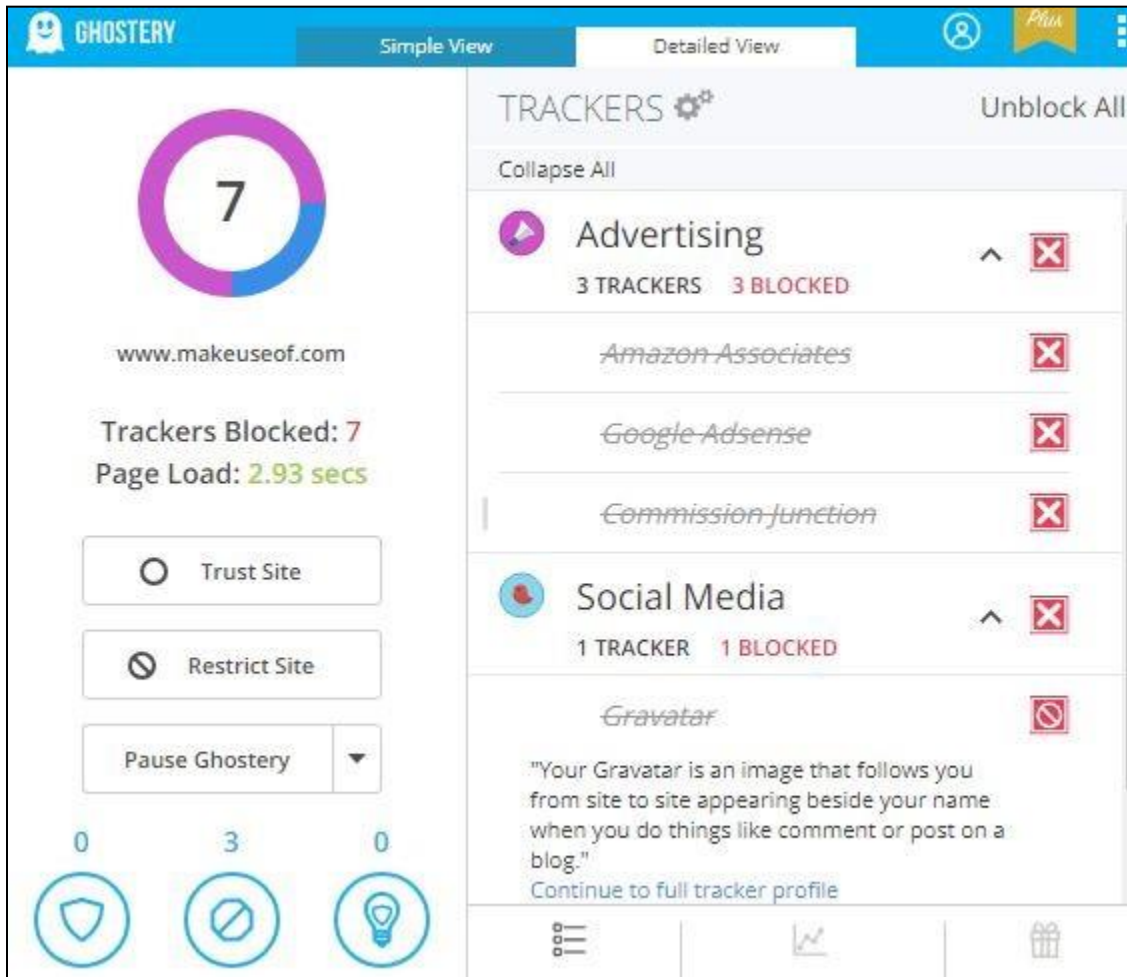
GHOSTERY

Simple View

Detailed View

Plus

7

www.makeuseof.com

Trackers Blocked: 7
Page Load: 2.93 secs

Trust Site

Restrict Site

Pause Ghostery

0 3 0

TRACKERS

Unblock All

Collapse All

Advertising
3 TRACKERS 3 BLOCKED

Amazon Associates

Google Adsense

Commission Junction

Social Media
1 TRACKER 1 BLOCKED

Gravatar

"Your Gravatar is an image that follows you from site to site appearing beside your name when you do things like comment or post on a blog."

Continue to full tracker profile